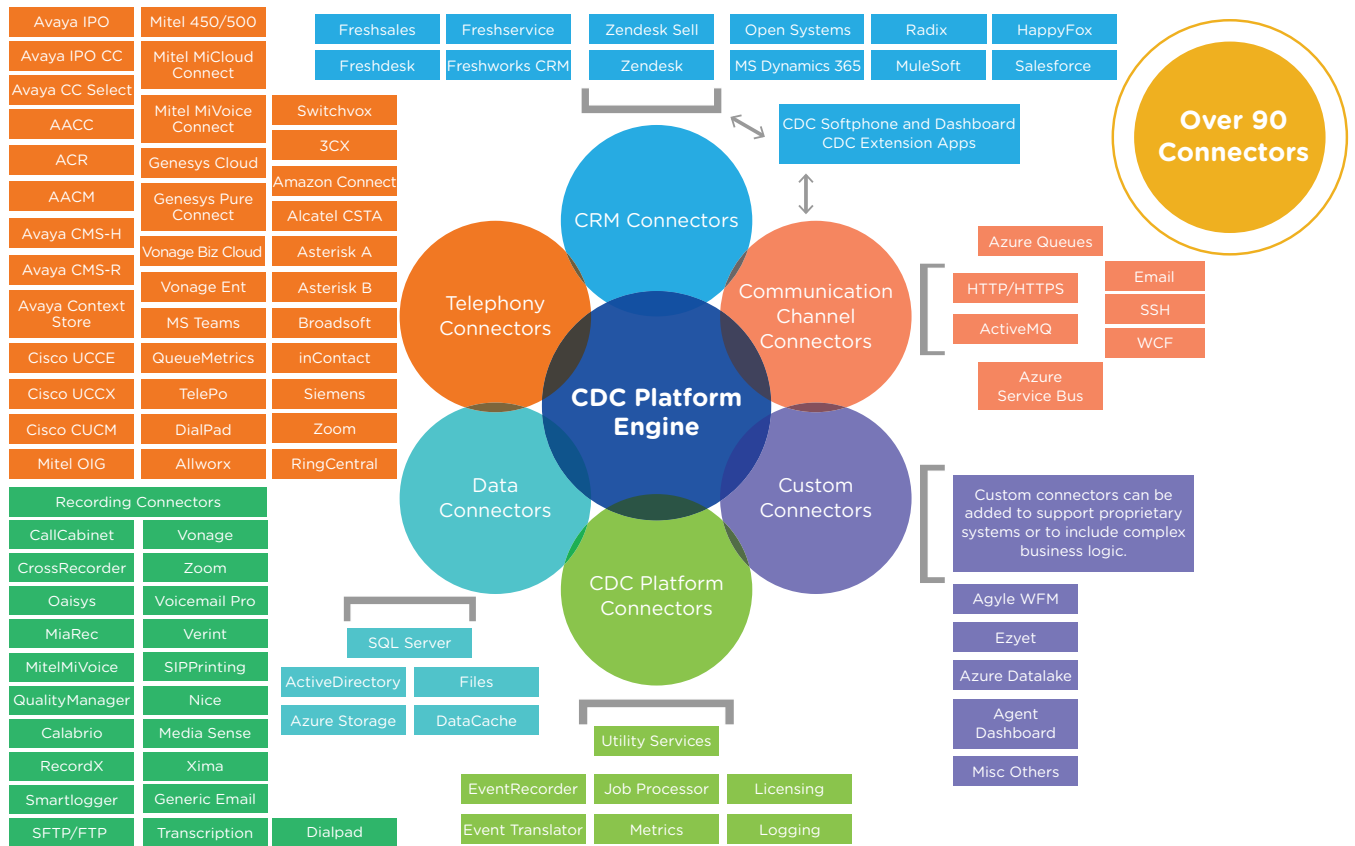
Avaya IPO
Avaya IPO CC
Avaya CC Select
AACC
ACR
AACM
Avaya CMS-H
Avaya CMS-R
Avaya Context Store
Cisco UCCE
Cisco UCCX
Cisco CUCM
Mitel OIG

Mitel 450/500
Mitel MiCloud Connect
Mitel MiVoice Connect
Genesys Cloud
Genesys Pure Connect
Vonage Biz Cloud
Vonage Ent
MS Teams
QueueMetrics
TelePo
DialPad
Allworx

Switchvox
3CX
Amazon Connect
Alcatel CSTA
Asterisk A
Asterisk B
Broadsoft
inContact
Siemens
Zoom
RingCentral

Freshsales
Freshservice
Zendesk Sell
Open Systems
Radix
HappyFox
Freshdesk
Freshworks CRM
Zendesk
MS Dynamics 365
MuleSoft
Salesforce

CDC Softphone and Dashboard
CDC Extension Apps

Over 90 Connectors

CRM Connectors
Telephony Connectors
Communication Channel Connectors
CDC Platform Engine
Data Connectors
Custom Connectors
CDC Platform Connectors

Azure Queues
HTTP/HTTPS
ActiveMQ
Email
SSH
WCF
Azure Service Bus

Custom connectors can be added to support proprietary systems or to include complex business logic.
Agyle WFM
Ezyet
Azure Datalake
Agent Dashboard
Misc Others

Recording Connectors
CallCabinet
Vonage
CrossRecorder
Zoom
Oaisys
Voicemail Pro
MiaRec
Verint
MitelMiVoice
SIPPrinting
QualityManager
Nice
Calabrio
Media Sense
RecordX
Xima
Smartlogger
Generic Email
SFTP/FTP
Transcription
Dialpad

SQL Server
ActiveDirectory
Files
Azure Storage
DataCache

Utility Services
EventRecorder
Job Processor
Licensing
Event Translator
Metrics
Logging